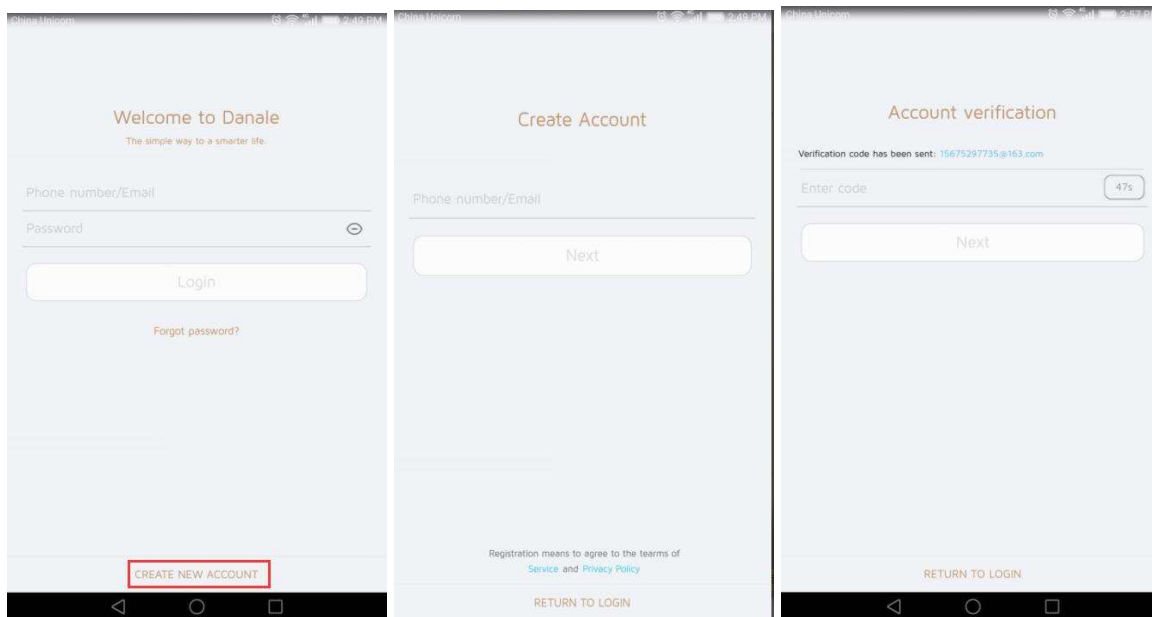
China Unicom 2:49 PM

Welcome to Danale

The simple way to a smarter life.

Phone number/Email

Password

Login

Forgot password?

CREATE NEW ACCOUNT

China Unicom 2:49 PM

Create Account

Phone number/Email

Next

Registration means to agree to the tearms of Service and Privacy Policy

RETURN TO LOGIN

China Unicom 2:57 P

Account verification

Verification code has been sent: 15675297735@163.com

Enter code

47s

Next

RETURN TO LOGIN